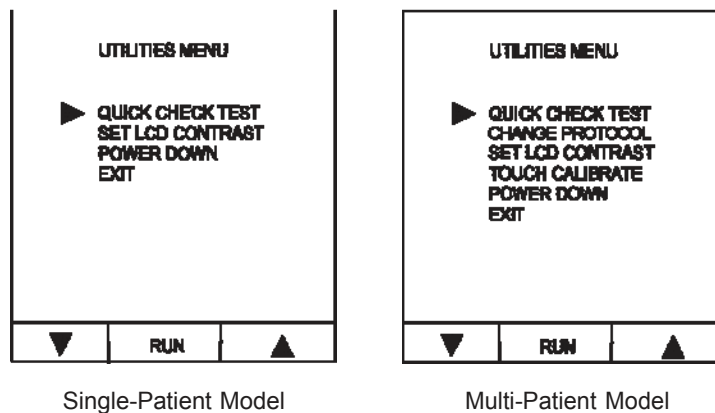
UTILITIES MENU

QUICK CHECK TEST
SET LCD CONTRAST
POWER DOWN
EXIT

RUN

Single-Patient Model

UTILITIES MENU

QUICK CHECK TEST
CHANGE PROTOCOL
SET LCD CONTRAST
TOUCH CALIBRATE
POWER DOWN
EXIT

RUN

Multi-Patient Model